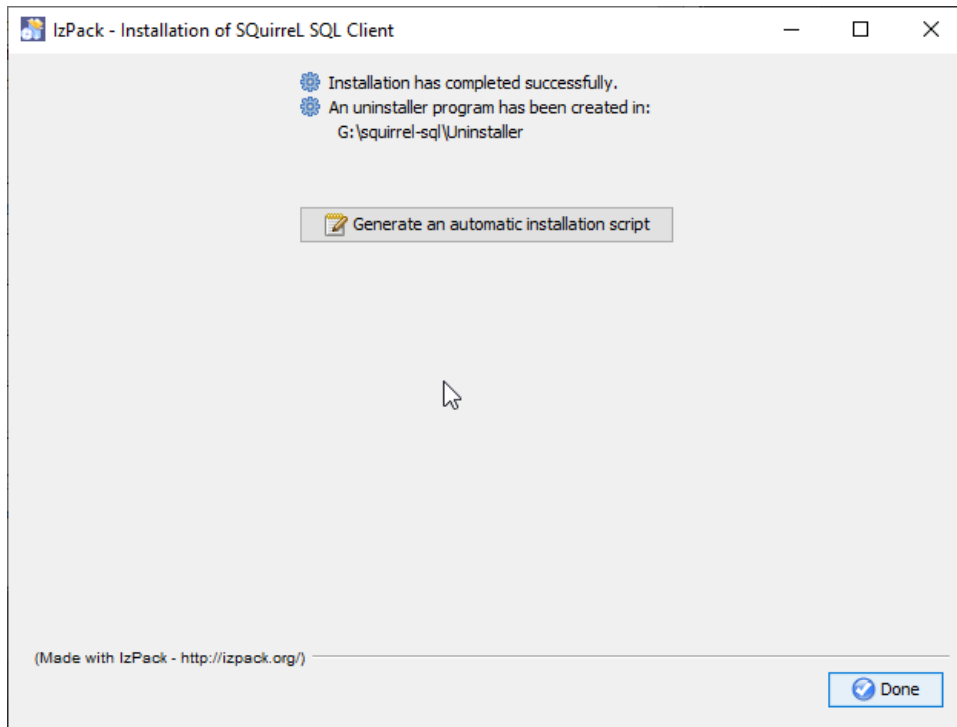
IzPack - Installation of SQuirreL SQL Client

Installation has completed successfully.
An uninstaller program has been created in:
G:\squirrel-sql\Uninstaller

Generate an automatic installation script

(Made with IzPack - http://izpack.org/)

Done